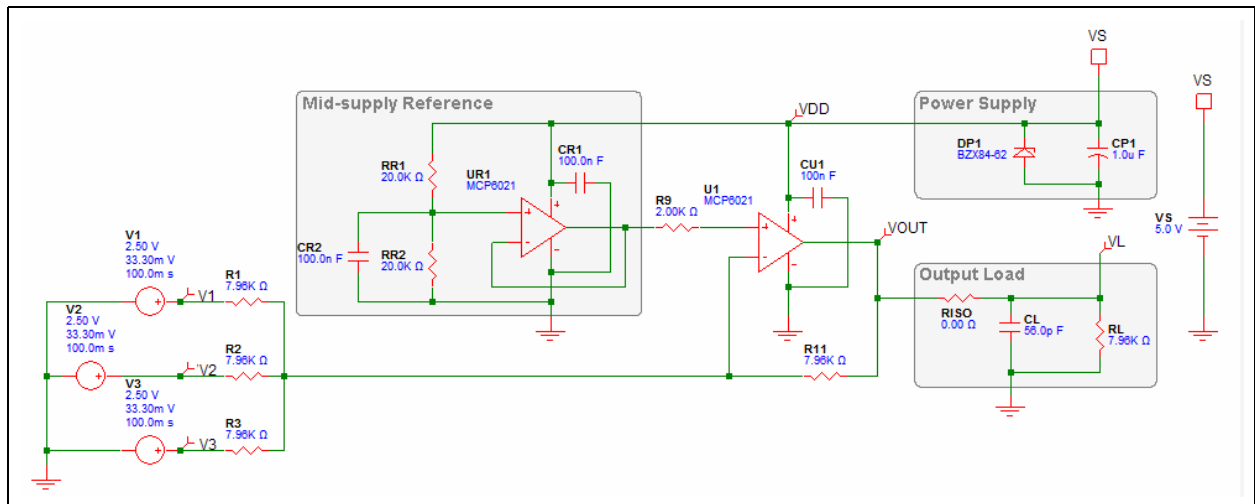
VS

VS

Mid-supply Reference

VDD

Power Supply

RR1
20.0K Ω

UR1
MCP6021

CR1
100.0n F

U1
MCP6021

CU1
100n F

DP1
BZX84-62

CP1
1.0u F

R9
2.00K Ω

VOUT

VS
5.0 V

CR2
100.0n F

RR2
20.0K Ω

VL

V1
2.50 V
33.30m V
100.0m s

R1
7.96K Ω

V1

Output Load

V2
2.50 V
33.30m V
100.0m s

RISO
0.00 Ω

CL
56.0p F

RL
7.96K Ω

R2
7.96K Ω

V2

R11
7.96K Ω

V3
2.50 V
33.30m V
100.0m s

R3
7.96K Ω

V3